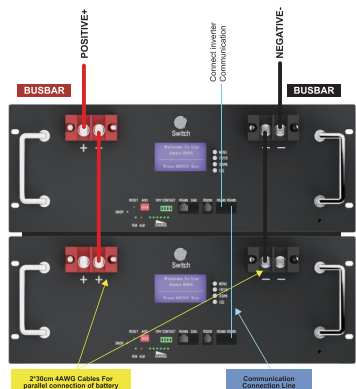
POSITIVE+

NEGATIVE-

Connect inverter Communication

BUSBAR

BUSBAR

+ +

Switch

Welcome To Use Smart BMS

Press MENU Key

- -

RESET

ADD

DRY CONTACT

RS485

CAN

RS232

RS485

RUN

ALM

+ +

Switch

Welcome To Use Smart BMS

Press MENU Key

- -

RESET

ADD

DRY CONTACT

RS485

CAN

RS232

RS485

RUN

ALM

2*30cm 4AWG Cables For parallel connection of battery

Communication Connection Line